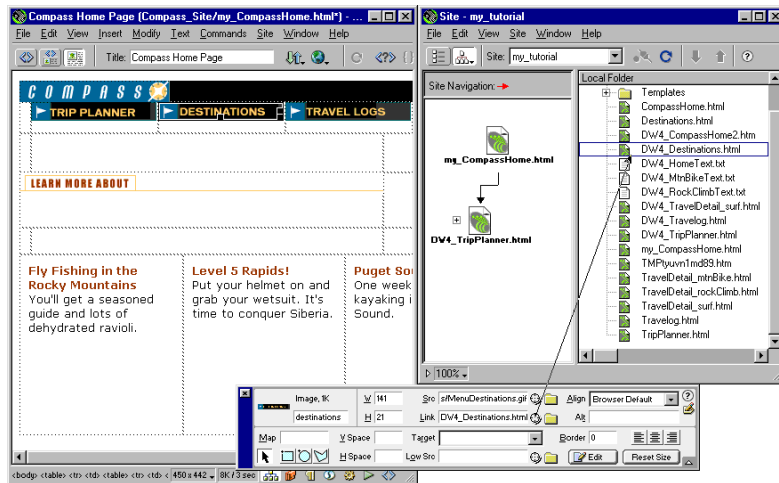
Compass Home Page (Compass_Site/my_CompassHome.html*) - ...

File Edit View Insert Modify Text Commands Site Window Help

Title: Compass Home Page

COMPASS

TRIP PLANNER

DESTINATIONS

TRAVEL LOGS

LEARN MORE ABOUT

Fly Fishing in the Rocky Mountains
You'll get a seasoned guide and lots of dehydrated ravioli.

Level 5 Rapids!
Put your helmet on and grab your wetsuit. It's time to conquer Siberia.

Puget Sou
One week kayaking i Sound.

<body> <table> <tr> <td> <table> <tr> <td> < 450 x 442 8K / 3 sec

Site - my_tutorial

File Edit View Site Window Help

Site: my_tutorial

Site Navigation:

my_CompassHome.html

DW4_TripPlanner.html

Local Folder

Templates
CompassHome.html
Destinations.html
DW4_CompassHome2.htm
DW4_Destinations.html
DW4_HomeText.txt
DW4_MtnBikeText.txt
DW4_RockClimbText.txt
DW4_TravelDetail_surf.html
DW4_Travelog.html
DW4_TripPlanner.html
my_CompassHome.html
TMPtyuvn1md89.htm
TravelDetail_mtnBike.html
TravelDetail_rockClimb.html
TravelDetail_surf.html
Travelog.html
TripPlanner.html

100%

Image, 1K
destinations
W 141
H 21
Src s/MenuDestinations.gif
Link DW4_Destinations.html
Align Browser Default
Alt
Map
V Space
H Space
Target
Low Src
Border 0
Edit
Reset Size